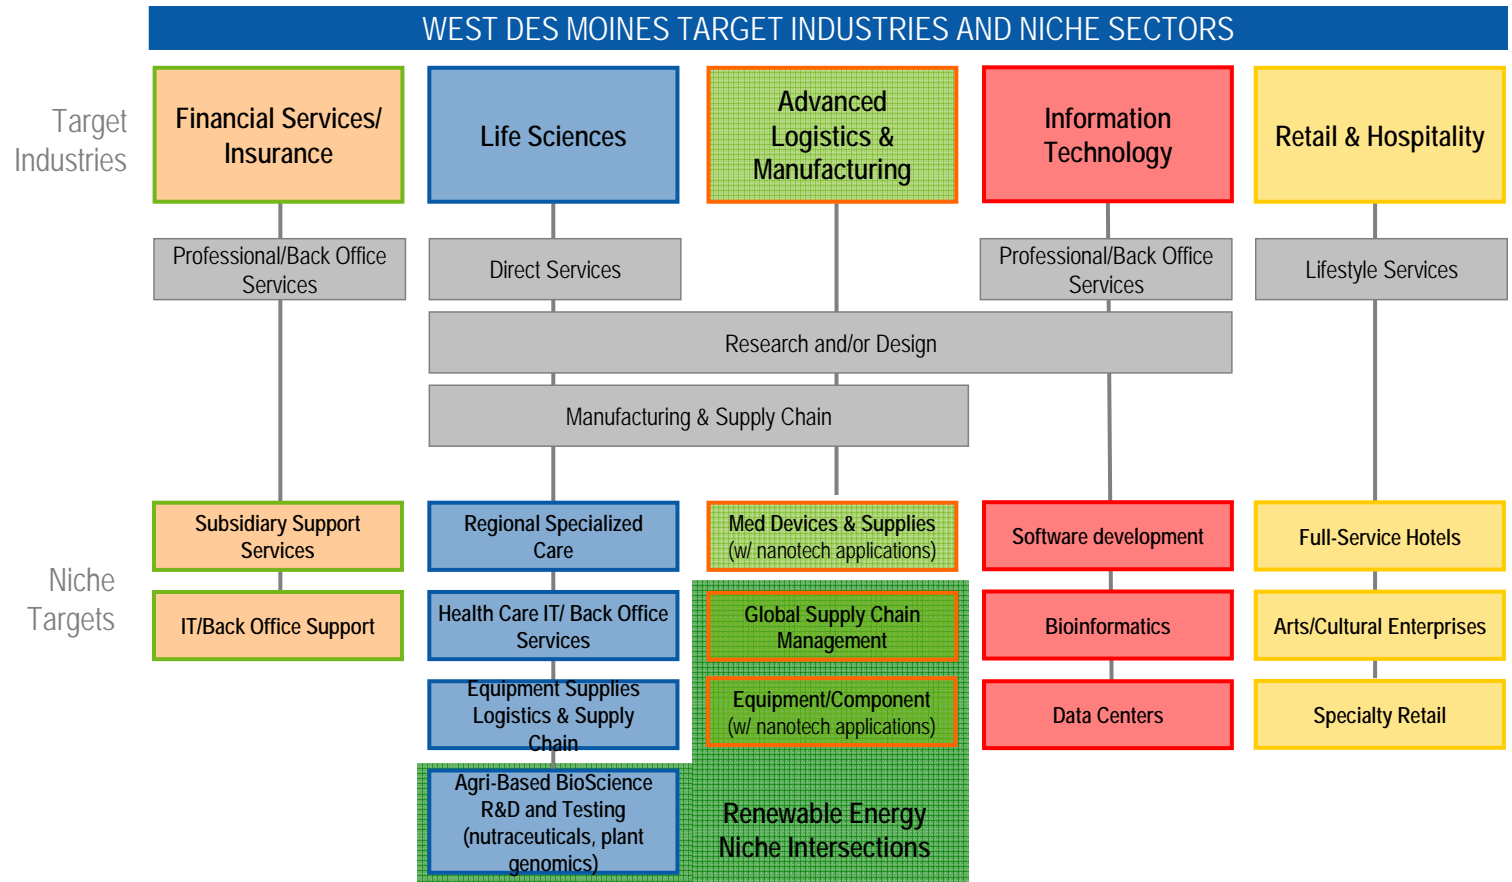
WEST DES MOINES TARGET INDUSTRIES AND NICHE SECTORS

Target Industries

Financial Services/ Insurance

Life Sciences

Advanced Logistics & Manufacturing

Information Technology

Retail & Hospitality

Professional/Back Office Services

Direct Services

Professional/Back Office Services

Lifestyle Services

Research and/or Design

Manufacturing & Supply Chain

Niche Targets

Subsidiary Support Services

IT/Back Office Support

Regional Specialized Care

Health Care IT/ Back Office Services

Equipment Supplies Logistics & Supply Chain

Agri-Based BioScience R&D and Testing (nutraceuticals, plant genomics)

Med Devices & Supplies (w/ nanotech applications)

Global Supply Chain Management

Equipment/Component (w/ nanotech applications)

Renewable Energy Niche Intersections

Software development

Bioinformatics

Data Centers

Full-Service Hotels

Arts/Cultural Enterprises

Specialty Retail